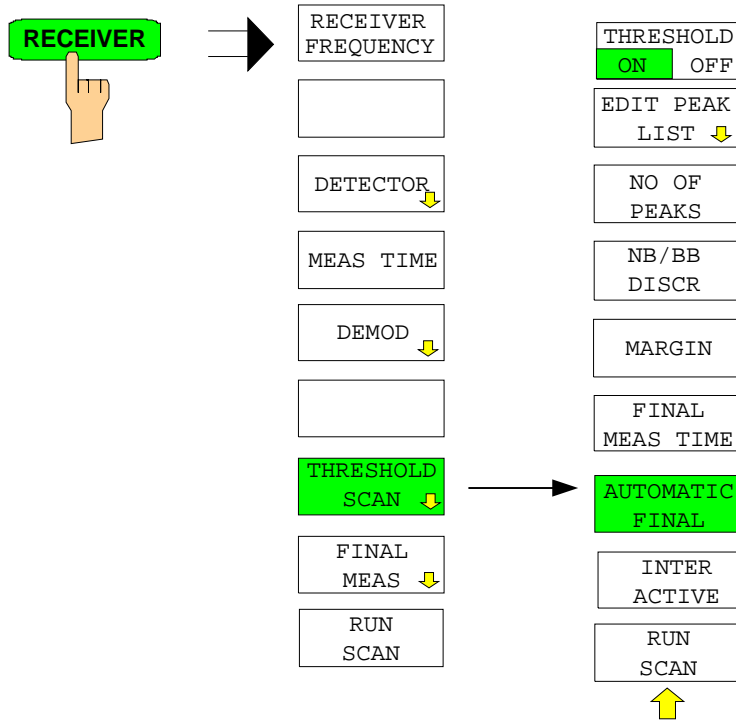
RECEIVER

RECEIVER FREQUENCY

DETECTOR

MEAS TIME

DEMOD

THRESHOLD SCAN

FINAL MEAS

RUN SCAN

THRESHOLD
ON OFF

EDIT PEAK LIST

NO OF PEAKS

NB/BB DISCR

MARGIN

FINAL MEAS TIME

AUTOMATIC FINAL

INTER ACTIVE

RUN SCAN